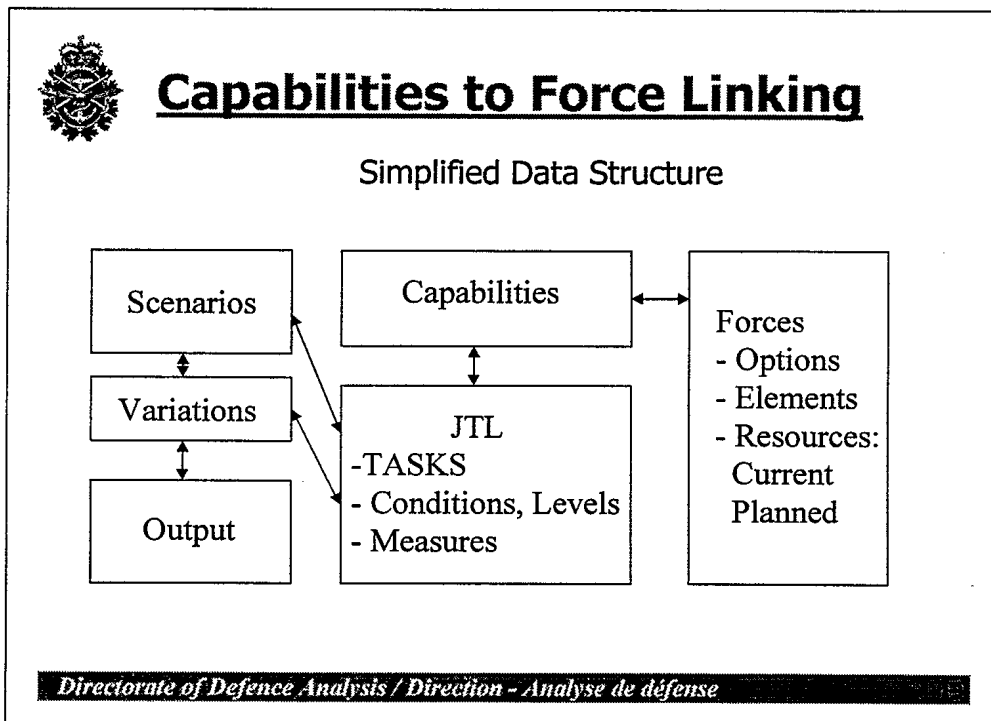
Capabilities to Force Linking

Simplified Data Structure

Scenarios

Variations

Output

Capabilities

JTL
-TASKS
- Conditions, Levels
- Measures

Forces
- Options
- Elements
- Resources:
Current
Planned

Directorate of Defence Analysis / Direction - Analyse de défense